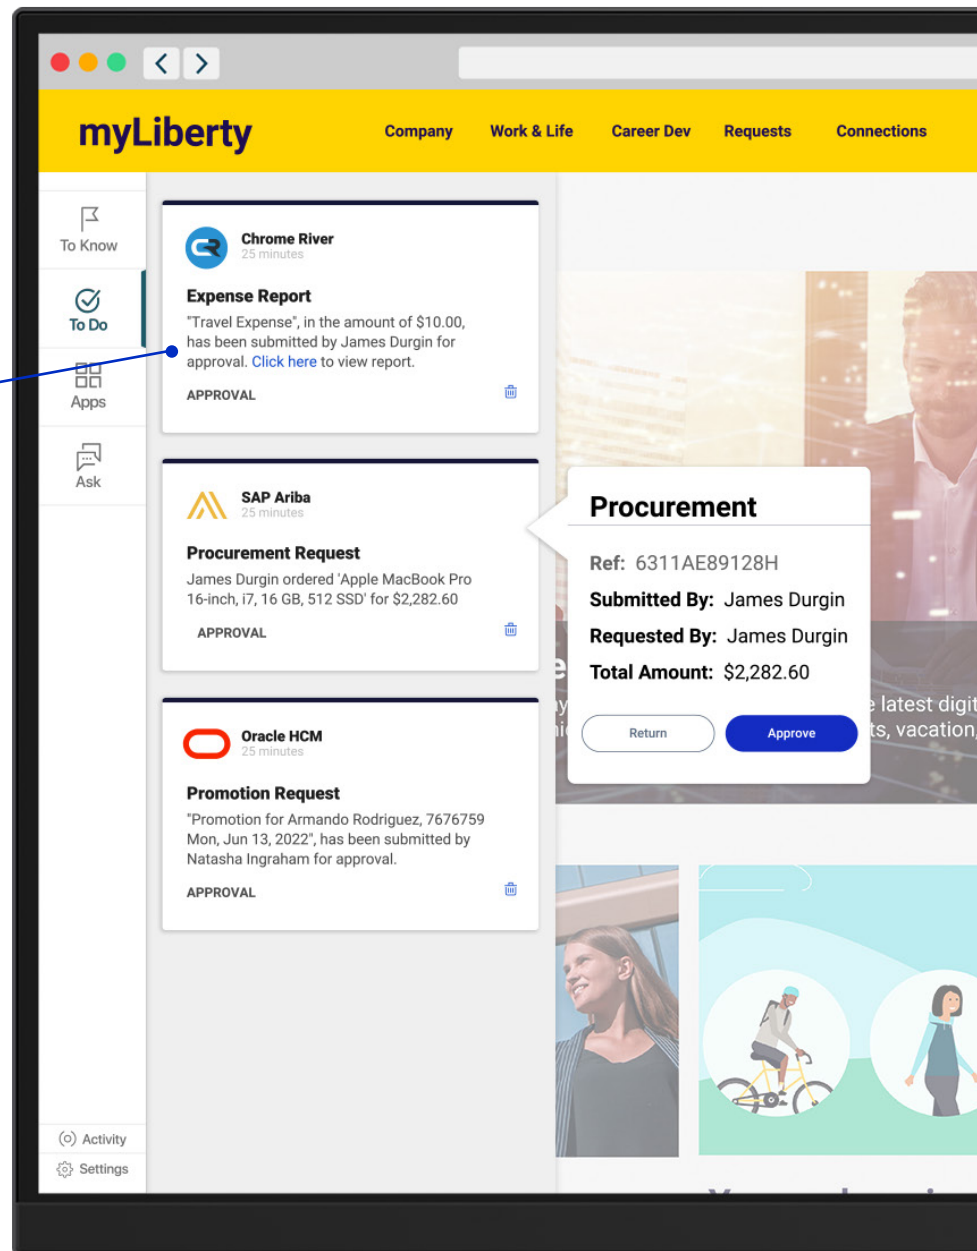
myLiberty

Company Work & Life Career Dev Requests Connections

To Know
To Do
Apps
Ask

Chrome River
25 minutes

Expense Report
"Travel Expense", in the amount of $10.00, has been submitted by James Durgin for approval. Click here to view report.

APPROVAL

SAP Ariba
25 minutes

Procurement Request
James Durgin ordered 'Apple MacBook Pro 16-inch, i7, 16 GB, 512 SSD' for $2,282.60

APPROVAL

Oracle HCM
25 minutes

Promotion Request
"Promotion for Armando Rodriguez, 7676759 Mon, Jun 13, 2022", has been submitted by Natasha Ingraham for approval.

APPROVAL

Procurement

Ref: 6311AE89128H
Submitted By: James Durgin
Requested By: James Durgin
Total Amount: $2,282.60

Return Approve

e latest digit
ts, vacation,

Activity
Settings